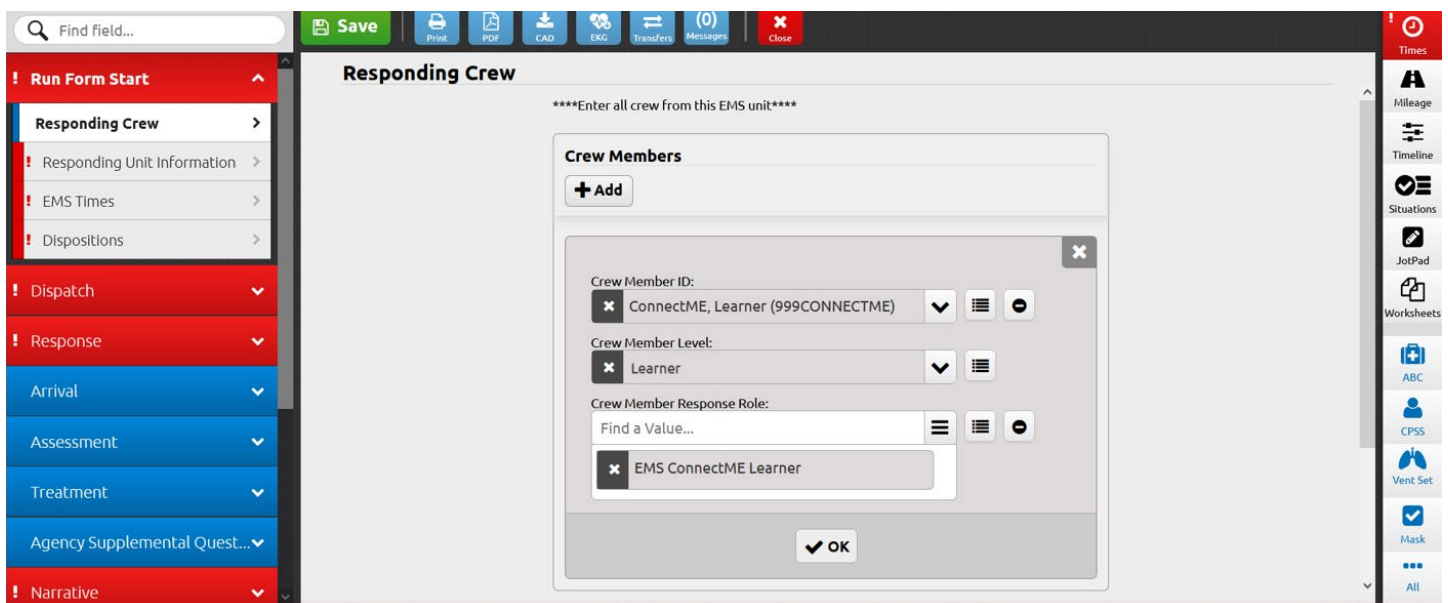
Find field...

Save
Print
PDF
CAD
EKG
Transfers
(0)
Messages
Close

! Times
Mileage
Timeline
Situations
JotPad
Worksheets
ABC
CPSS
Vent Set
Mask
All

! Run Form Start
Responding Crew
! Responding Unit Information
! EMS Times
! Dispositions
! Dispatch
! Response
Arrival
Assessment
Treatment
Agency Supplemental Quest...
! Narrative

Responding Crew

****Enter all crew from this EMS unit****

Crew Members

Add

Crew Member ID:
ConnectME, Learner (999CONNECTME)

Crew Member Level:
Learner

Crew Member Response Role:
Find a Value...
EMS ConnectME Learner

OK